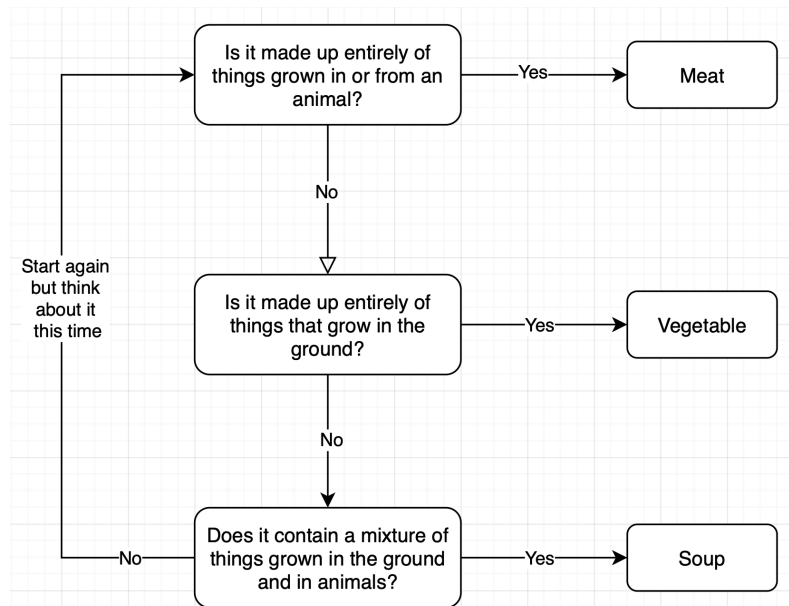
Is it made up entirely of things grown in or from an animal?

Yes

Meat

No

Start again but think about it this time

Is it made up entirely of things that grow in the ground?

Yes

Vegetable

No

No

Does it contain a mixture of things grown in the ground and in animals?

Yes

Soup